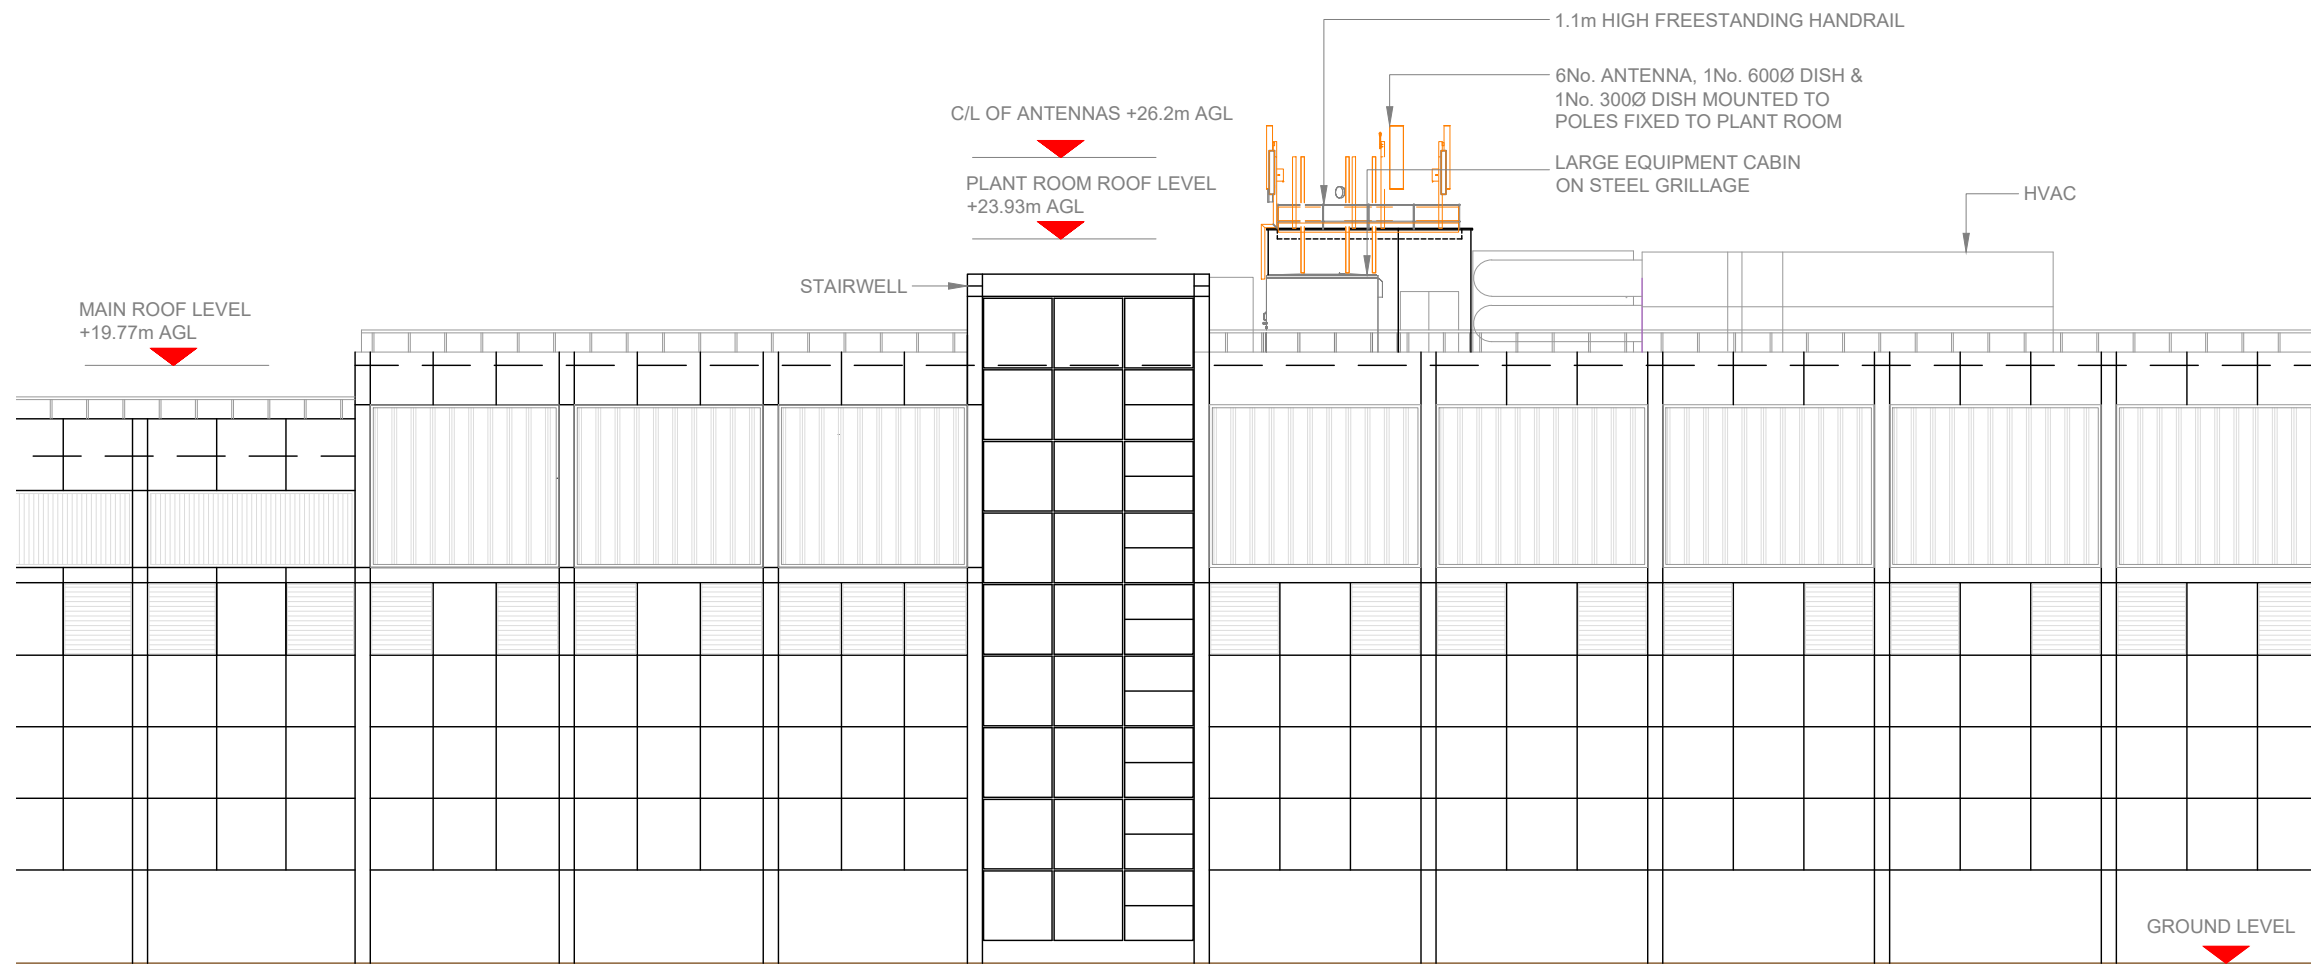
1.1m HIGH FREESTANDING HANDRAIL

6No. ANTENNA, 1No. 600Ø DISH & 1No. 300Ø DISH MOUNTED TO POLES FIXED TO PLANT ROOM

C/L OF ANTENNAS +26.2m AGL

LARGE EQUIPMENT CABIN ON STEEL GRILLAGE

HVAC

PLANT ROOM ROOF LEVEL +23.93m AGL

STAIRWELL

MAIN ROOF LEVEL +19.77m AGL

GROUND LEVEL